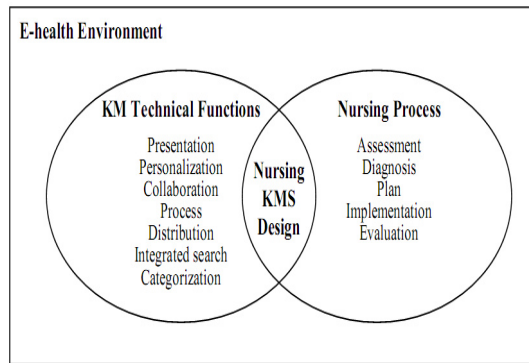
E-health Environment

KM Technical Functions

Presentation
Personalization
Collaboration
Process
Distribution
Integrated search
Categorization

Nursing KMS Design

Nursing Process

Assessment
Diagnosis
Plan
Implementation
Evaluation